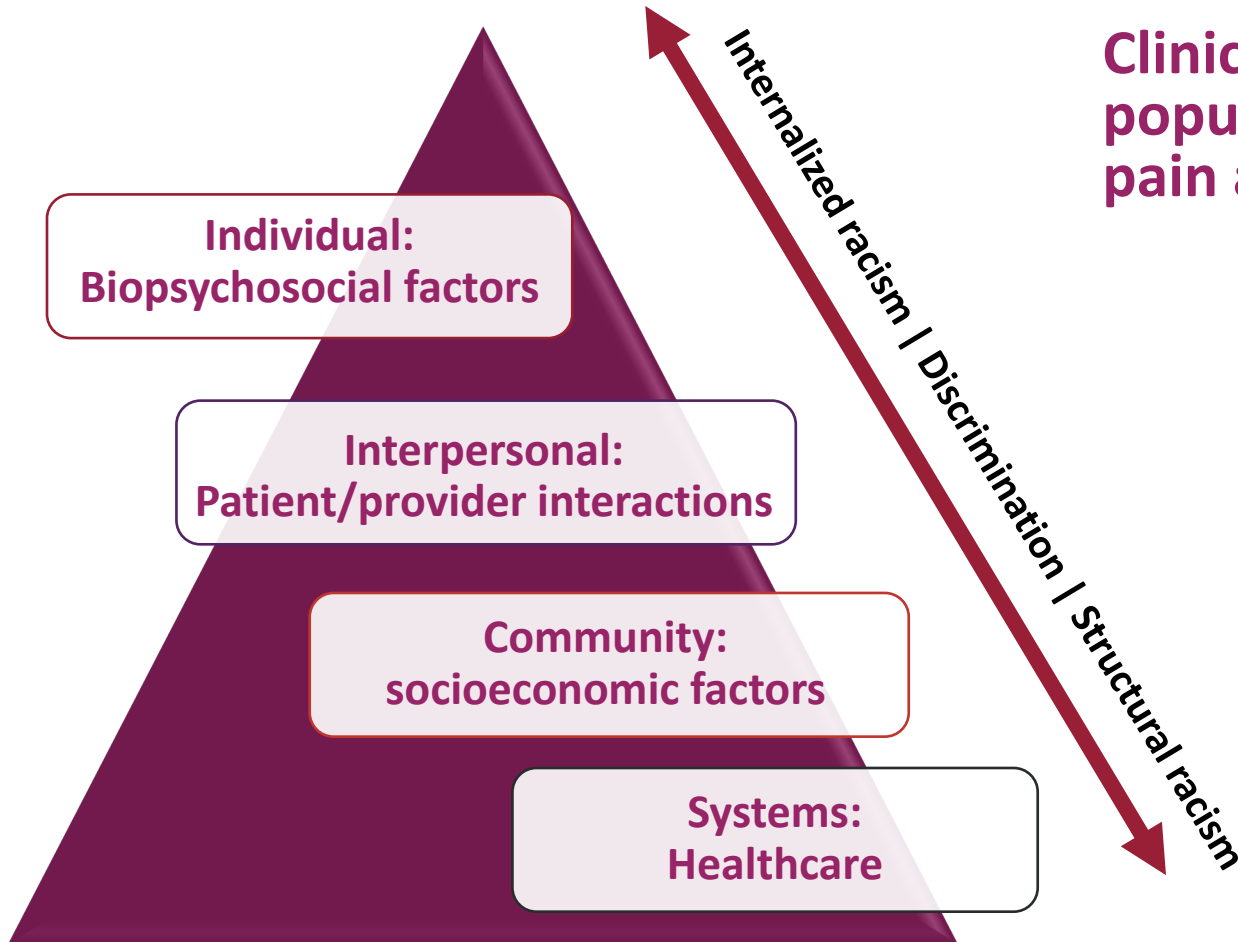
Clinic
popu
pain a

Internalized racism | Discrimination | Structural racism

Individual:
Biopsychosocial factors

Interpersonal:
Patient/provider interactions

Community:
socioeconomic factors

Systems:
Healthcare